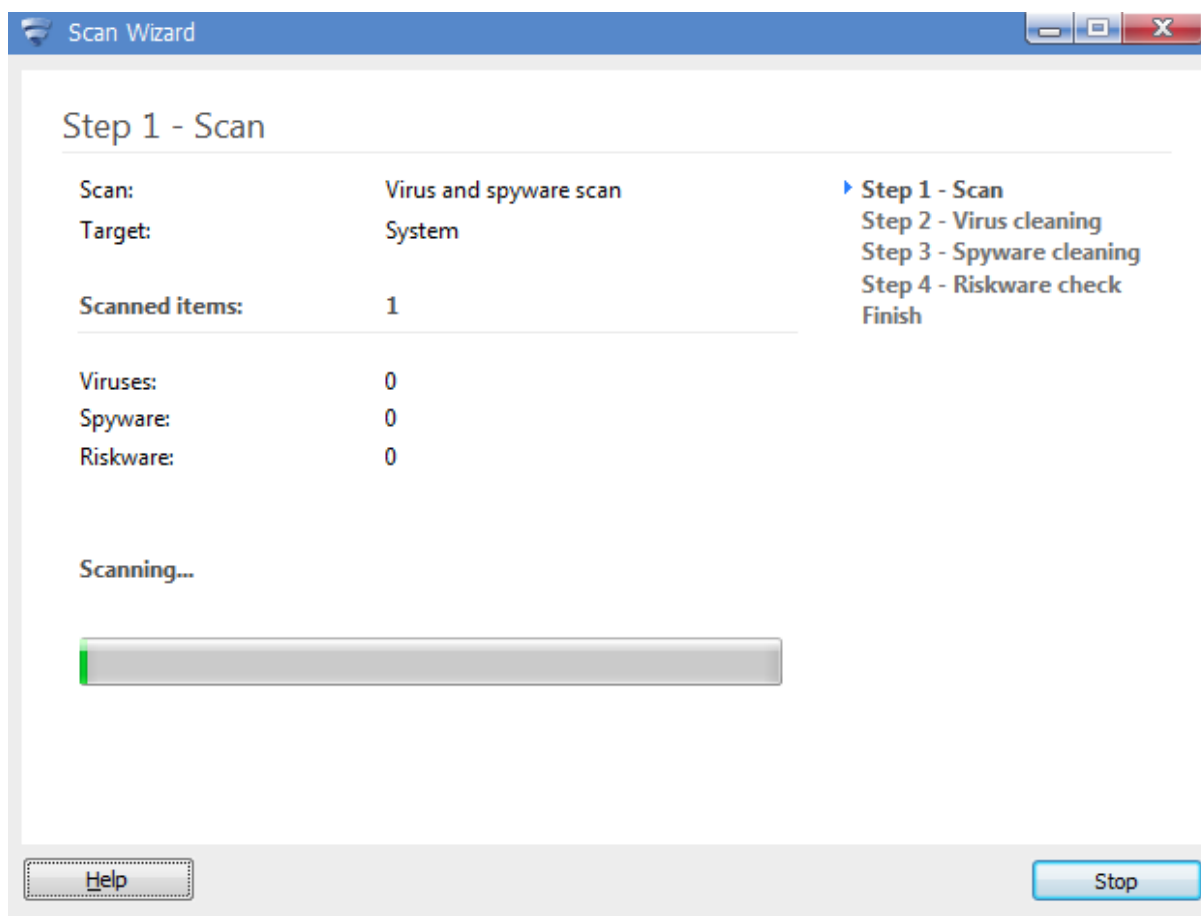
Scan Wizard

Step 1 - Scan

Scan: Virus and spyware scan
Target: System

Scanned items: 1

Viruses: 0
Spyware: 0
Riskware: 0

Scanning...

Step 1 - Scan
Step 2 - Virus cleaning
Step 3 - Spyware cleaning
Step 4 - Riskware check
Finish

Help

Stop